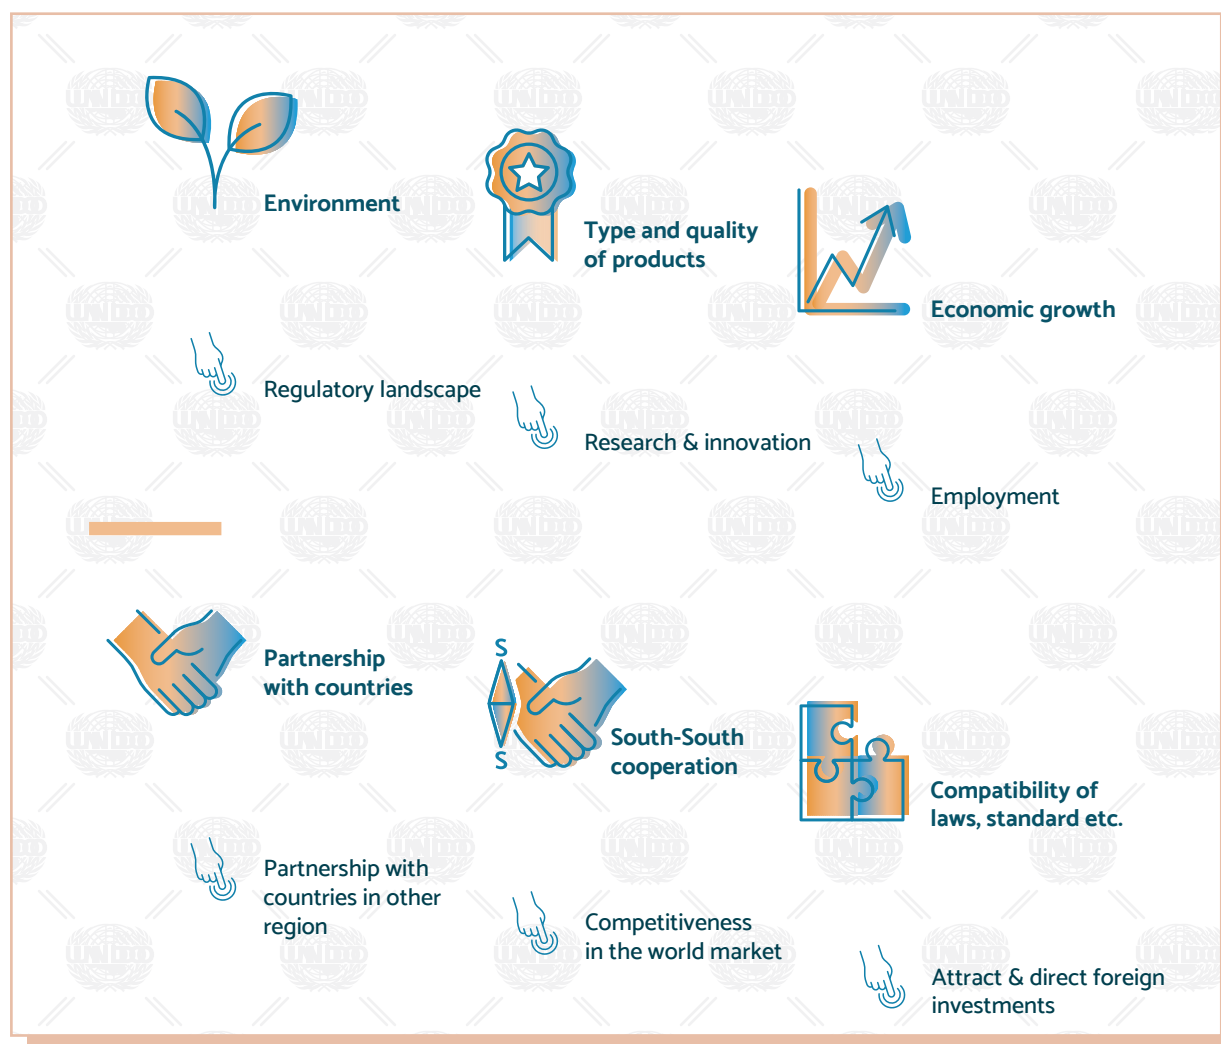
Environment

Type and quality of products

Economic growth

Regulatory landscape

Research & innovation

Employment

Partnership with countries

S

S

South-South cooperation

Compatibility of laws, standard etc.

Partnership with countries in other region

Competitiveness in the world market

Attract & direct foreign investments